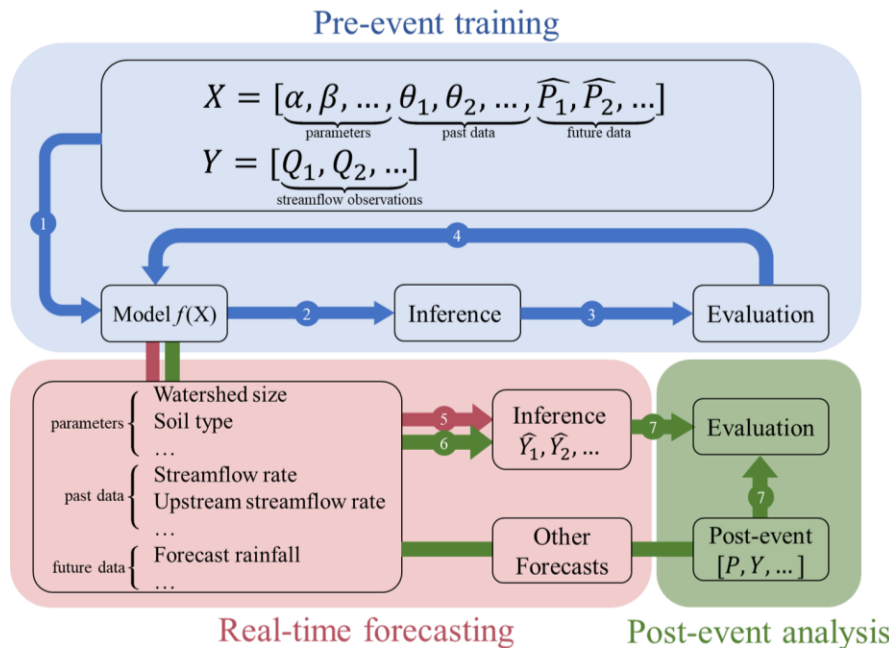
Pre-event training

$X = [\underbrace{\alpha, \beta, \ldots}_{\text{parameters}}, \underbrace{\theta_1, \theta_2, \ldots}_{\text{past data}}, \underbrace{\widehat{P_1}, \widehat{P_2}, \ldots}_{\text{future data}}]$

$Y = [\underbrace{Q_1, Q_2, \ldots}_{\text{streamflow observations}}]$

1

4

Model $f$(X)

2

Inference

3

Evaluation

parameters
Watershed size
Soil type
…

past data
Streamflow rate
Upstream streamflow rate
…

future data
Forecast rainfall
…

5

6

Inference
$\widehat{Y_1}, \widehat{Y_2}, \ldots$

7

Evaluation

7

Other Forecasts

Post-event
$[P, Y, \ldots]$

Real-time forecasting

Post-event analysis